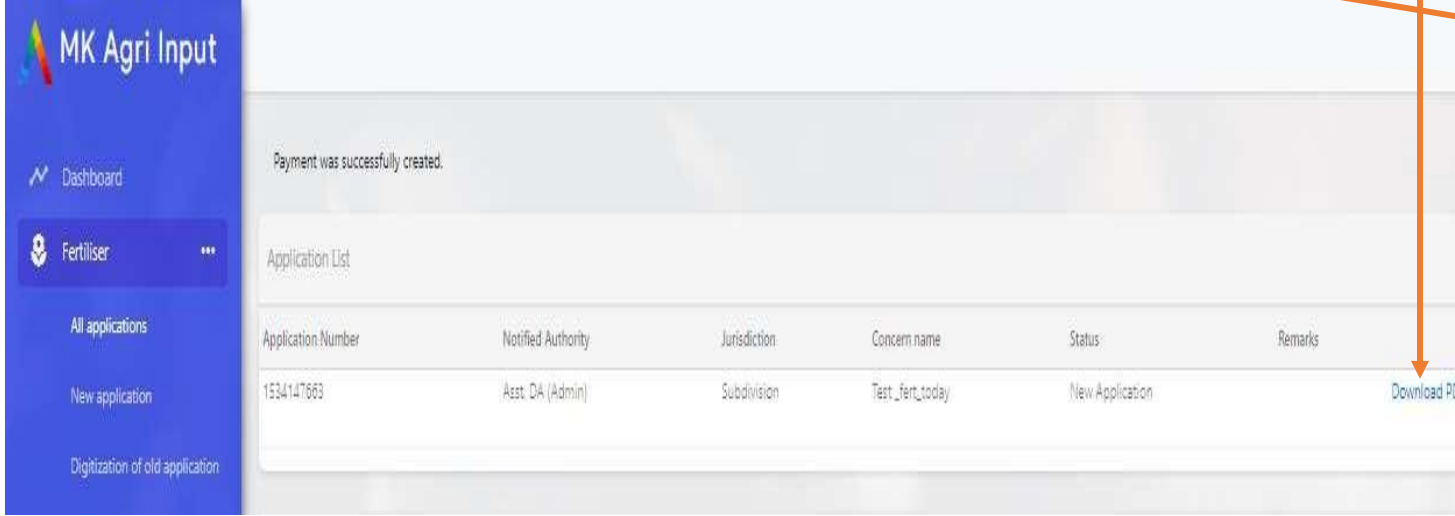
MK Agri Input

Dashboard

Fertiliser

All applications

New application

Digitization of old application

Payment was successfully created.

Application List

| Application Number | Notified Authority | Jurisdiction | Concern name | Status | Remarks | |
|---|---|---|---|---|---|---|
| 1534147663 | Asst. DA (Admin) | Subdivision | Test_fert_today | New Application | | Download P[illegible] |